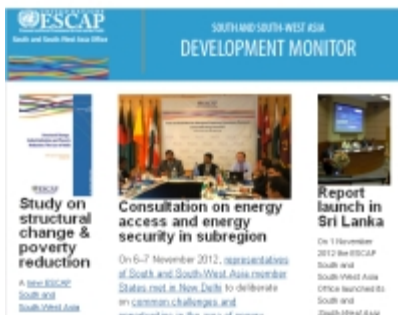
ESCAP
South and South-West Asia Office

SOUTH AND SOUTH-WEST ASIA
DEVELOPMENT MONITOR

ESCAP

Study on structural change & poverty reduction

A new ESCAP South and South-West Asia

Consultation on energy access and energy security in subregion

On 6–7 November 2012, representatives of South and South-West Asia member States met in New Delhi to deliberate on common challenges and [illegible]

Report launch in Sri Lanka

On 1 November 2012 the ESCAP South and South-West Asia Office launched its South and South-West Asia